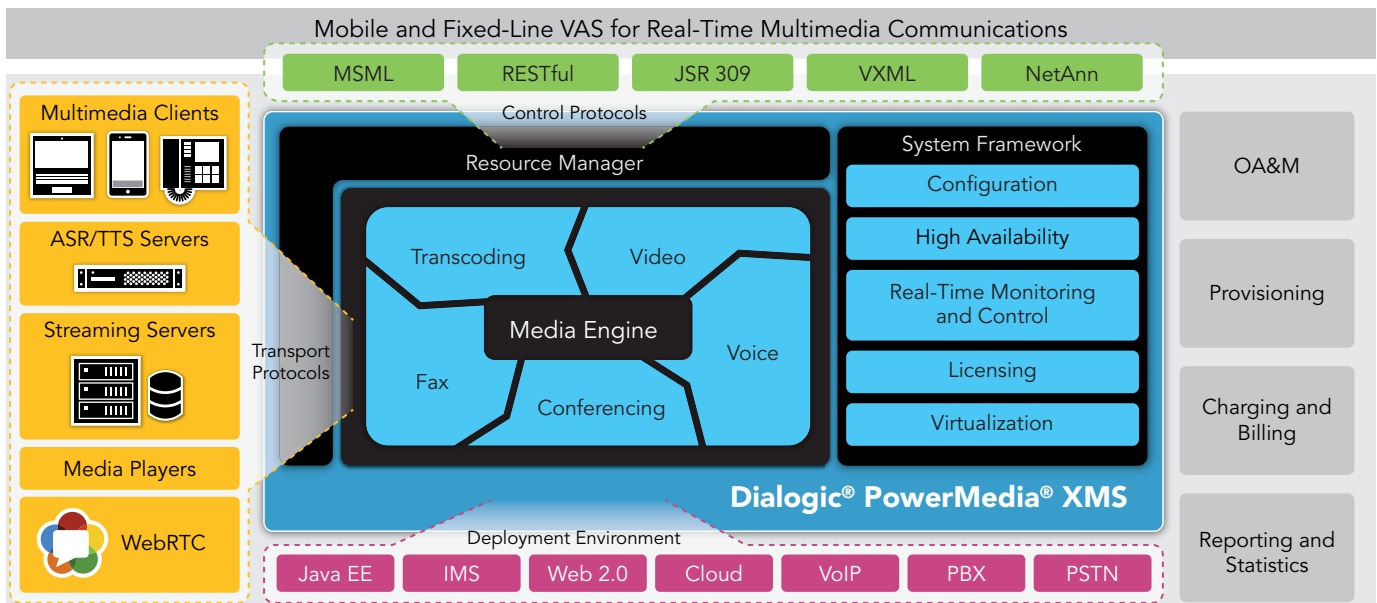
Mobile and Fixed-Line VAS for Real-Time Multimedia Communications

MSML
RESTful
JSR 309
VXML
NetAnn

Control Protocols

Multimedia Clients

ASR/TTS Servers

Streaming Servers

Media Players

WebRTC

Resource Manager

Transport Protocols

Transcoding
Video
Media Engine
Voice
Fax
Conferencing

System Framework
Configuration
High Availability
Real-Time Monitoring and Control
Licensing
Virtualization

Dialogic® PowerMedia® XMS

OA&M

Provisioning

Charging and Billing

Reporting and Statistics

Deployment Environment

Java EE
IMS
Web 2.0
Cloud
VoIP
PBX
PSTN